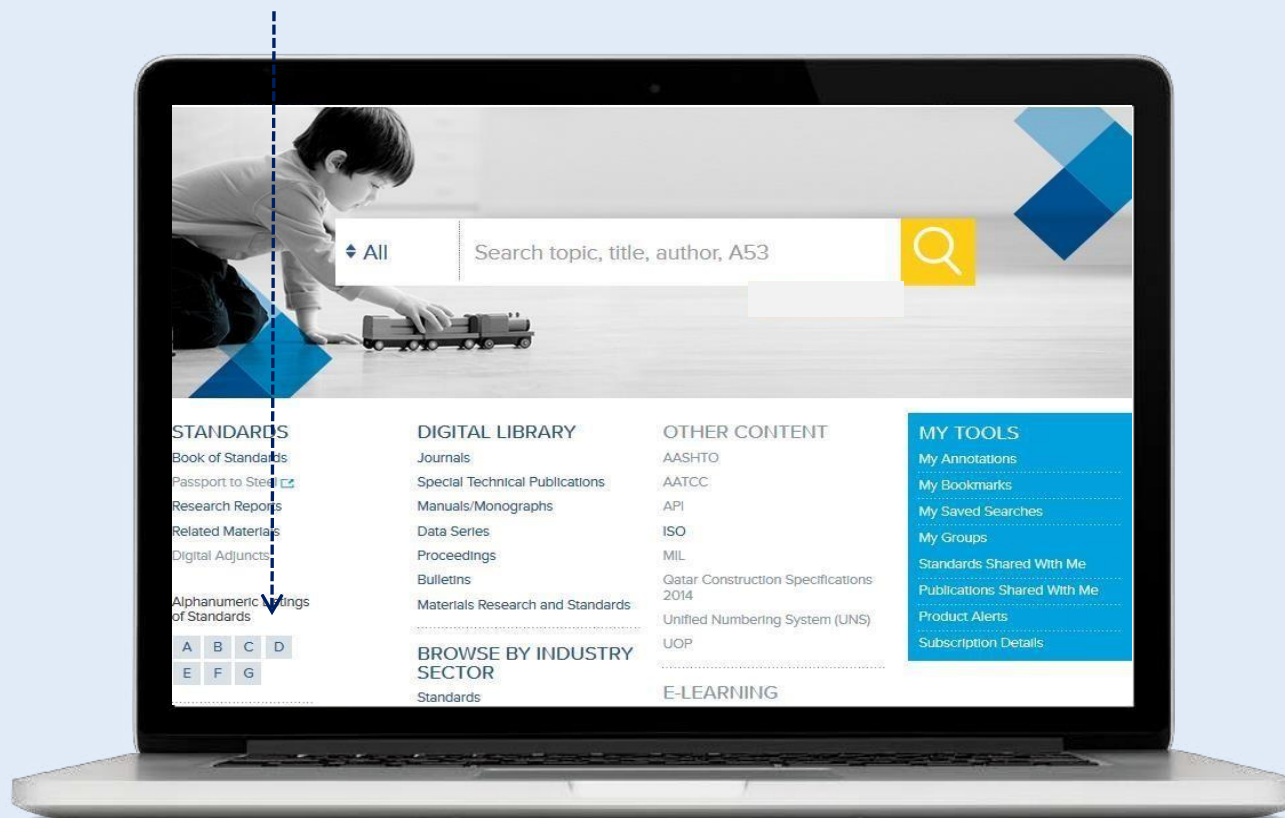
♦ All

Search topic, title, author, A53

STANDARDS
Book of Standards
Passport to Steel
Research Reports
Related Materials
Digital Adjuncts

Alphanumeric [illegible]ings of Standards
A B C D
E F G

DIGITAL LIBRARY
Journals
Special Technical Publications
Manuals/Monographs
Data Series
Proceedings
Bulletins
Materials Research and Standards

BROWSE BY INDUSTRY SECTOR
Standards

OTHER CONTENT
AASHTO
AATCC
API
ISO
MIL
Qatar Construction Specifications 2014
Unified Numbering System (UNS)
UOP

E-LEARNING

MY TOOLS
My Annotations
My Bookmarks
My Saved Searches
My Groups
Standards Shared With Me
Publications Shared With Me
Product Alerts
Subscription Details